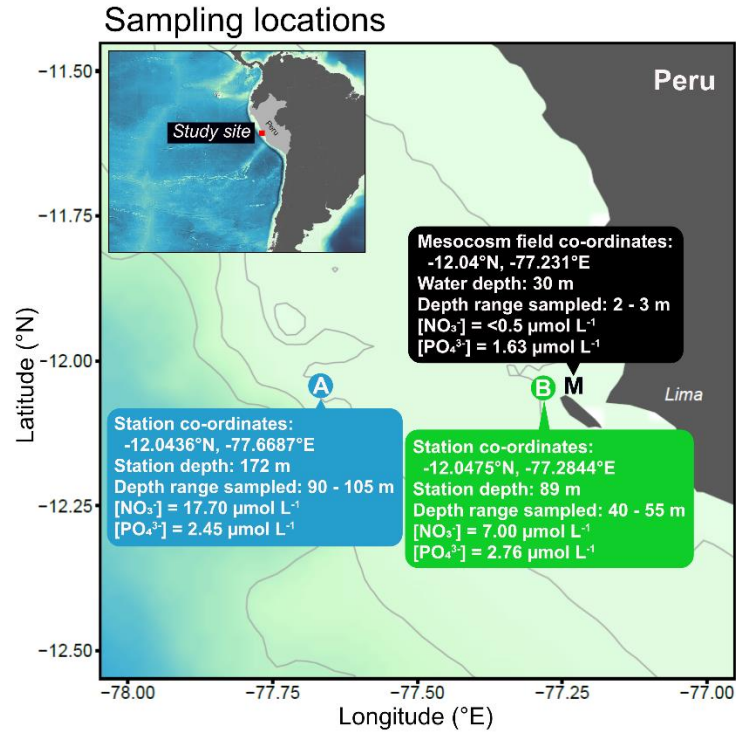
Sampling locations

Peru

Study site

Peru

Mesocosm field co-ordinates: -12.04°N, -77.231°E
Water depth: 30 m
Depth range sampled: 2 - 3 m
[NO$_3^-$] = <0.5 μmol L$^{-1}$
[PO$_4^{3-}$] = 1.63 μmol L$^{-1}$

A

B

M

Lima

Station co-ordinates: -12.0436°N, -77.6687°E
Station depth: 172 m
Depth range sampled: 90 - 105 m
[NO$_3^-$] = 17.70 μmol L$^{-1}$
[PO$_4^{3-}$] = 2.45 μmol L$^{-1}$

Station co-ordinates: -12.0475°N, -77.2844°E
Station depth: 89 m
Depth range sampled: 40 - 55 m
[NO$_3^-$] = 7.00 μmol L$^{-1}$
[PO$_4^{3-}$] = 2.76 μmol L$^{-1}$

Latitude (°N)

−11.50
−11.75
−12.00
−12.25
−12.50

−78.00
−77.75
−77.50
−77.25
−77.00

Longitude (°E)